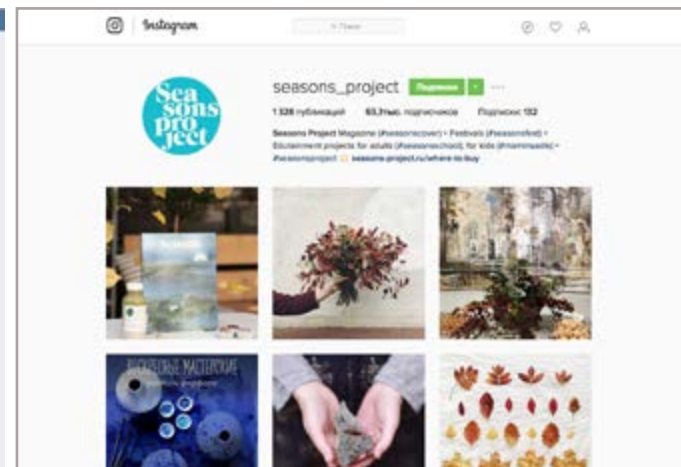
Instagram

Поиск

Sea sons pro ject

seasons_project Подписки

1 326 публикаций 63,7тыс. подписчиков Подписки: 132

Seasons Project Magazine (#seasonscover) • Festivals (#seasonsfest) • Edutainment projects for adults (#seasonschool), for kids (#mominsaeki) • #seasonsproject seasons-project.ru/where-to-buy

ВОСКРЕСНЫЕ МАСТЕРСКИЕ